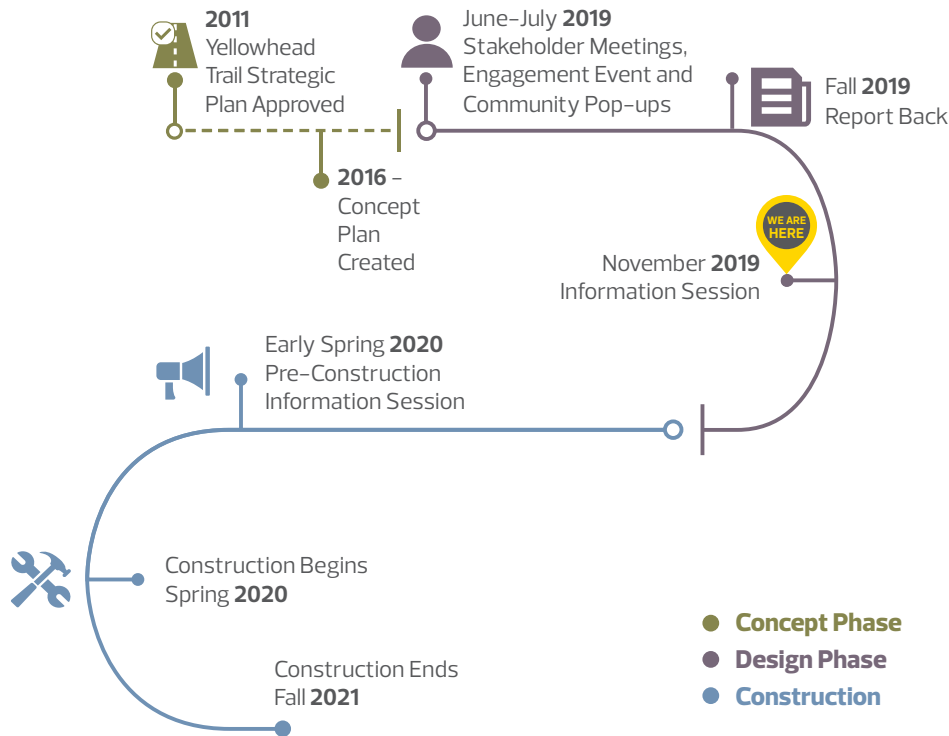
**2011**
Yellowhead Trail Strategic Plan Approved

June–July **2019**
Stakeholder Meetings, Engagement Event and Community Pop-ups

Fall **2019**
Report Back

**2016** –
Concept Plan Created

WE ARE HERE

November **2019**
Information Session

Early Spring **2020**
Pre-Construction Information Session

Construction Begins
Spring **2020**

Construction Ends
Fall **2021**

Concept Phase
Design Phase
Construction